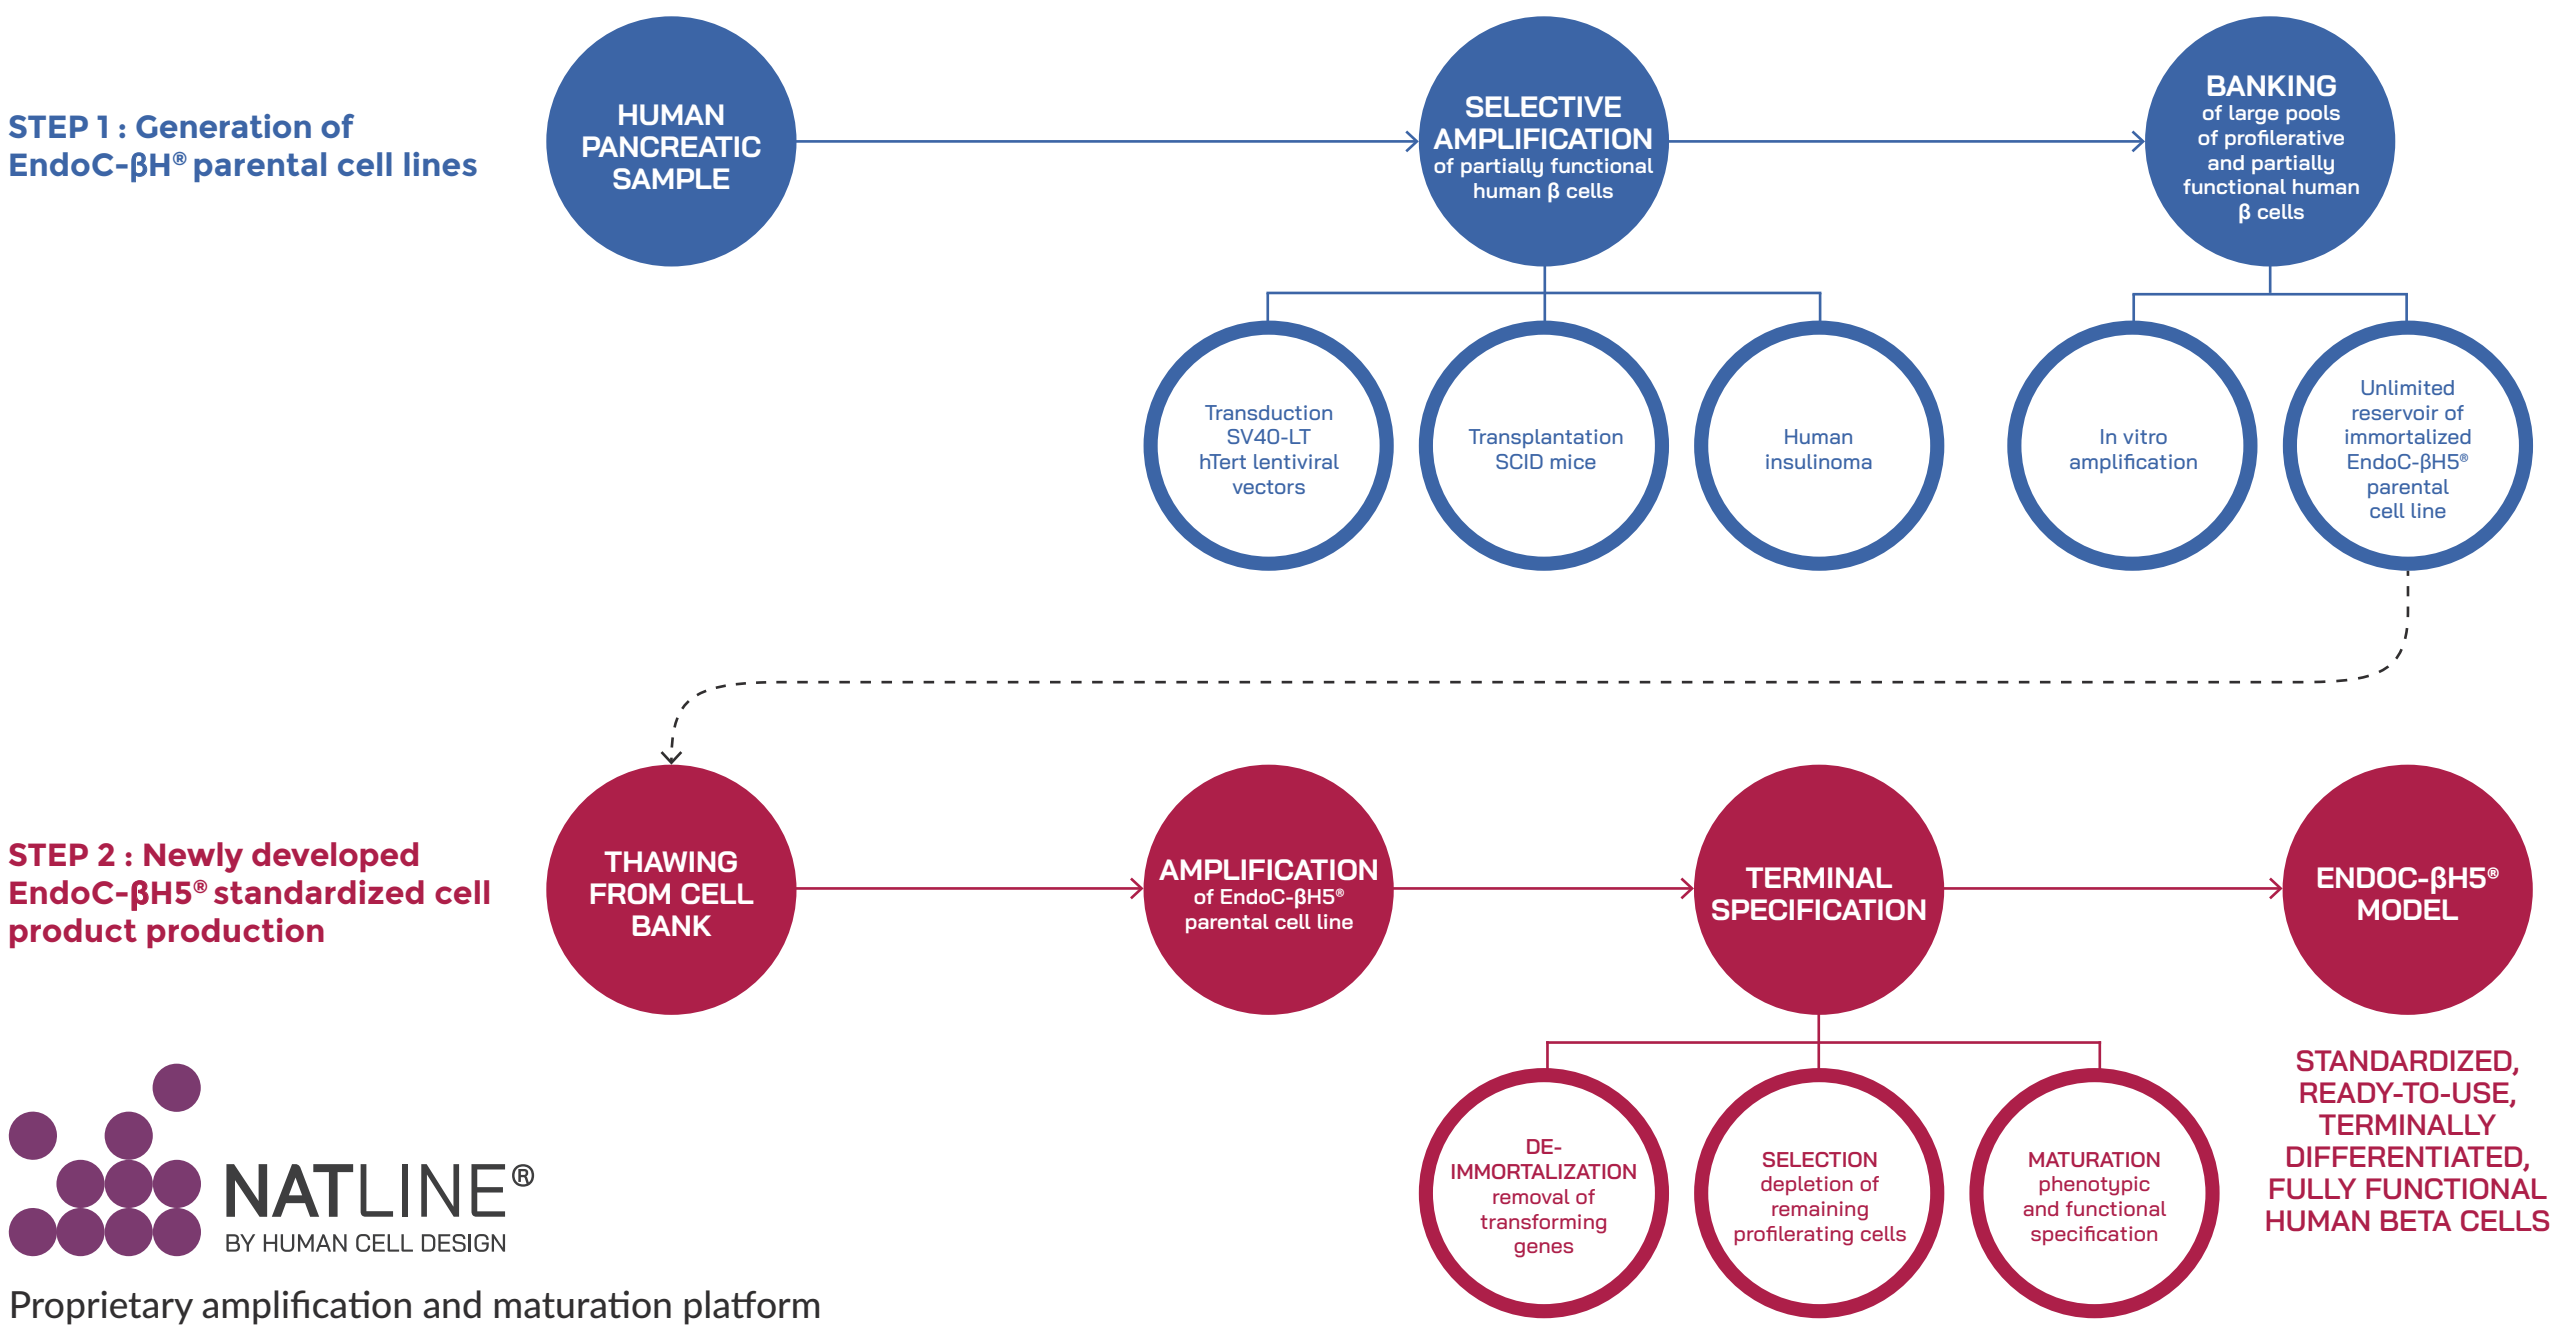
STEP 1 : Generation of EndoC-βH® parental cell lines

HUMAN PANCREATIC SAMPLE

SELECTIVE AMPLIFICATION of partially functional human β cells

BANKING of large pools of profilerative and partially functional human β cells

Transduction SV40-LT hTert lentiviral vectors

Transplantation SCID mice

Human insulinoma

In vitro amplification

Unlimited reservoir of immortalized EndoC-βH5® parental cell line

STEP 2 : Newly developed EndoC-βH5® standardized cell product production

THAWING FROM CELL BANK

AMPLIFICATION of EndoC-βH5® parental cell line

TERMINAL SPECIFICATION

ENDOC-βH5® MODEL

DE-IMMORTALIZATION removal of transforming genes

SELECTION depletion of remaining profilerating cells

MATURATION phenotypic and functional specification

STANDARDIZED, READY-TO-USE, TERMINALLY DIFFERENTIATED, FULLY FUNCTIONAL HUMAN BETA CELLS

NATLINE®
BY HUMAN CELL DESIGN

Proprietary amplification and maturation platform